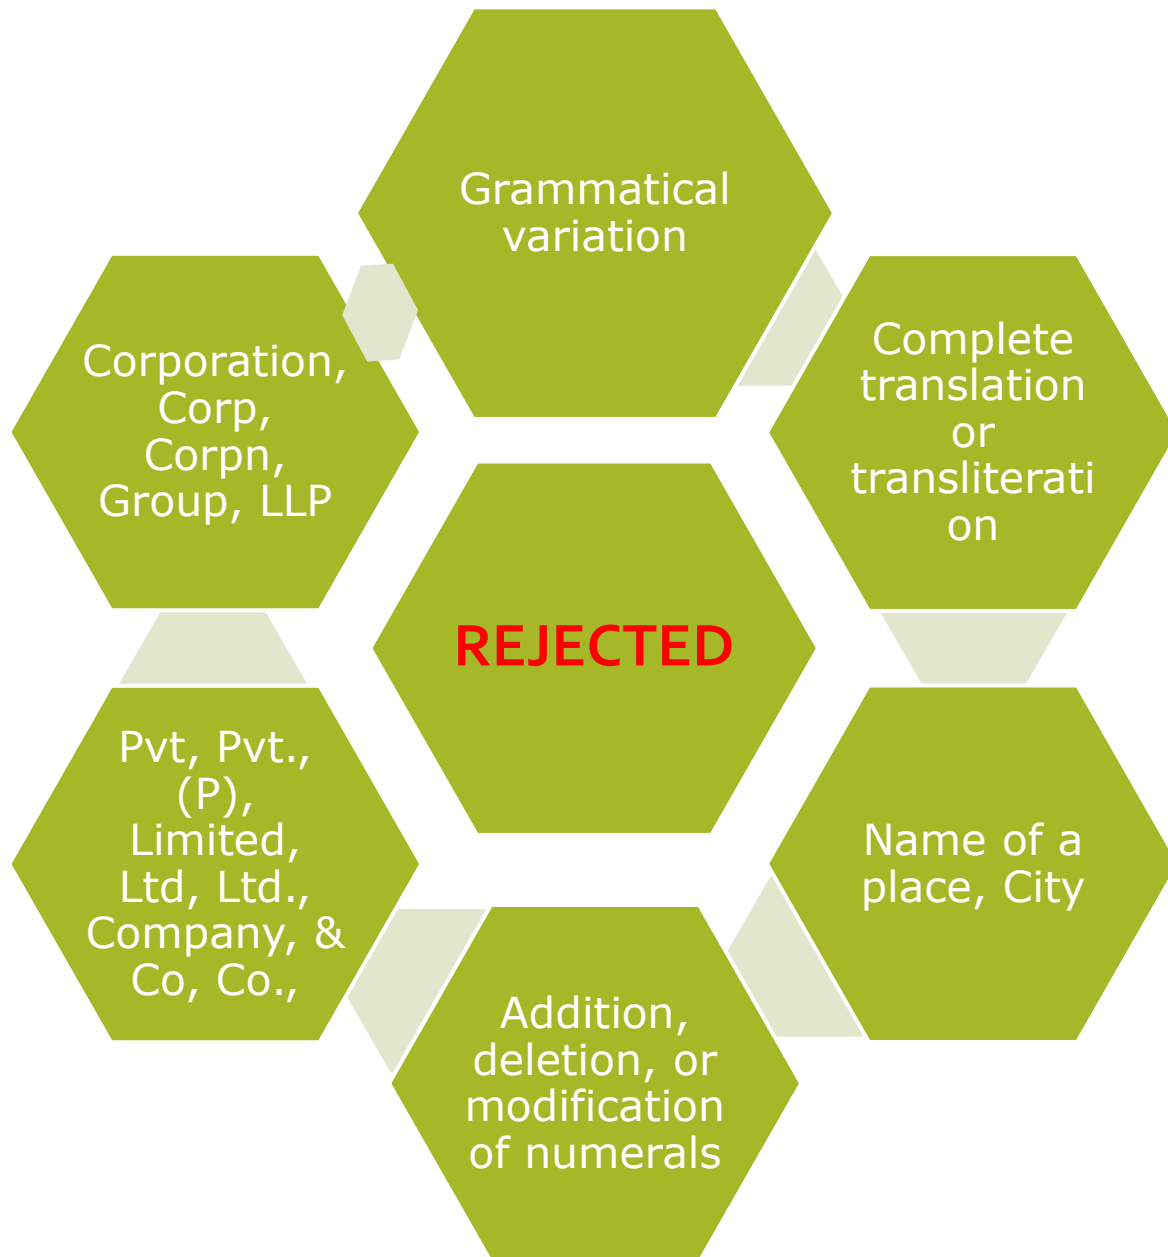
Grammatical variation

Complete translation or transliteration

REJECTED

Name of a place, City

Addition, deletion, or modification of numerals

Pvt, Pvt., (P), Limited, Ltd, Ltd., Company, & Co, Co.,

Corporation, Corp, Corpn, Group, LLP